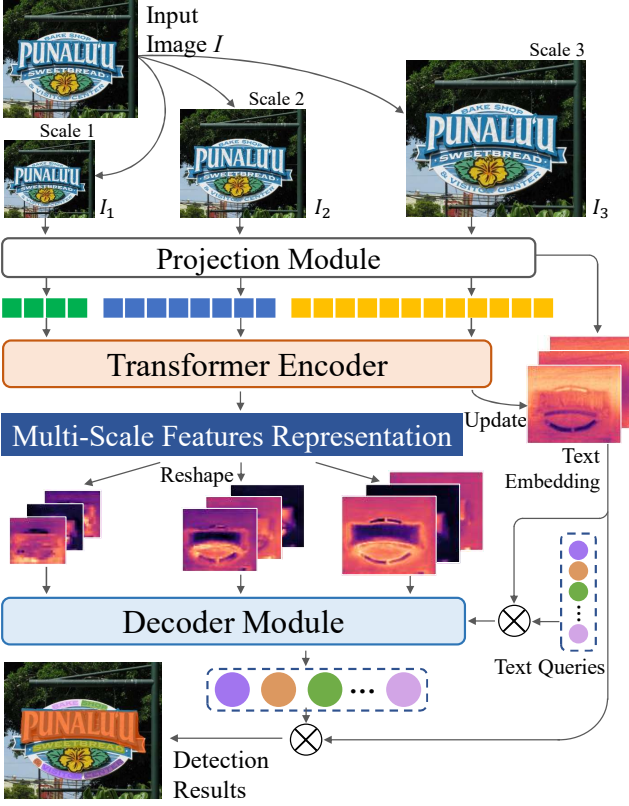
Input Image $I$

Scale 1

Scale 2

Scale 3

PUNALU'U BAKE SHOP SWEETBREAD & VISITOR CENTER

$I_1$

$I_2$

$I_3$

Projection Module

Transformer Encoder

Update

Multi-Scale Features Representation

Reshape

Text Embedding

Decoder Module

Text Queries

Detection Results